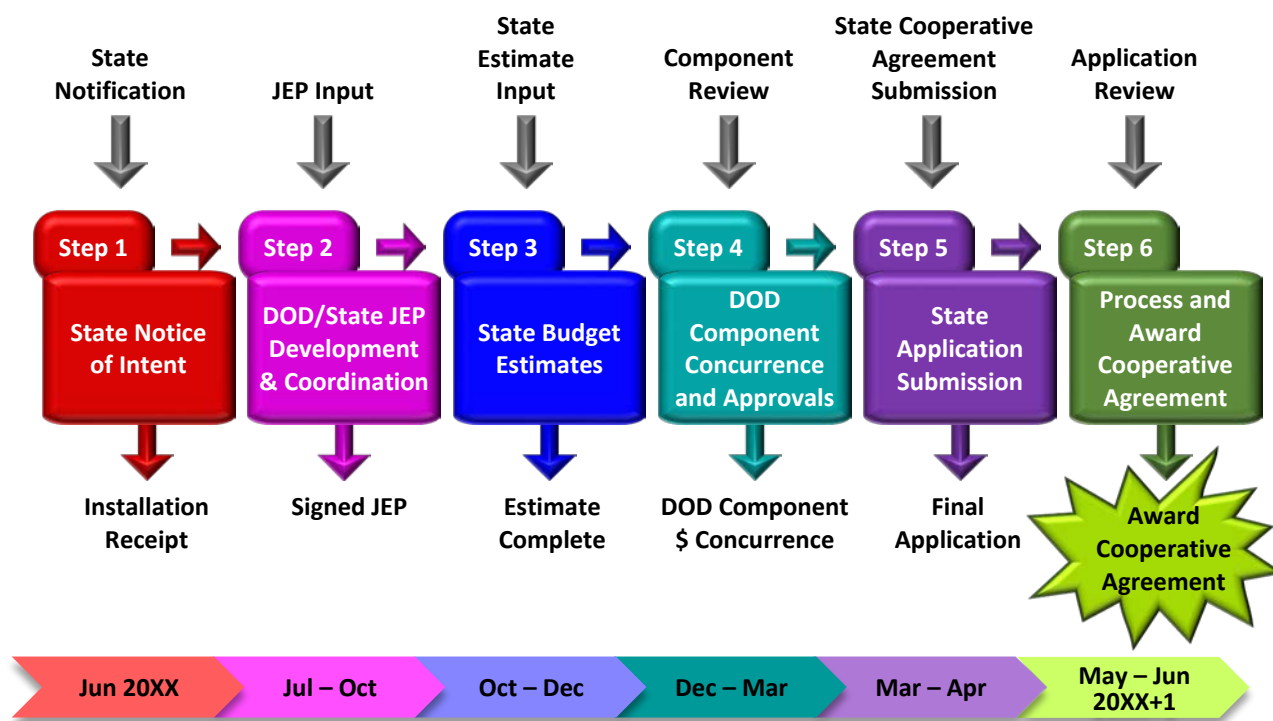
State Notification

JEP Input

State Estimate Input

Component Review

State Cooperative Agreement Submission

Application Review

Step 1
State Notice of Intent

Step 2
DOD/State JEP Development & Coordination

Step 3
State Budget Estimates

Step 4
DOD Component Concurrence and Approvals

Step 5
State Application Submission

Step 6
Process and Award Cooperative Agreement

Installation Receipt

Signed JEP

Estimate Complete

DOD Component $ Concurrence

Final Application

Award Cooperative Agreement

Jun 20XX

Jul – Oct

Oct – Dec

Dec – Mar

Mar – Apr

May – Jun 20XX+1